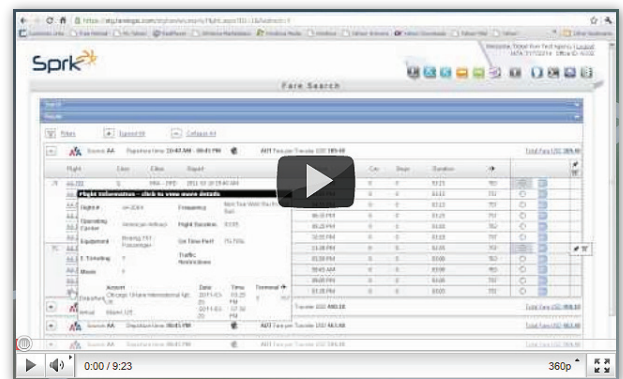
Sprk

Fare Search

Search

Results

Filters Expand All Collapse All

Source: AA Departure time: 10:47 AM - 08:45 PM ADT Fare per Traveler USD 189.00 Total Fare USD 389.00

Flight Class Cities Depart Arrive Cxn Stops Duration

Flight Information - click to view more details

Flight #: Frequency: Flight Duration: On Time Perf: Traffic Restrictions:

Operating Carrier: American Airlines

Equipment: Boeing 737 Passenger

Meals:

Airport Date Time Terminal

Departure: Chicago O'Hare International Apt

Arrival: Miami Intl

Source: AA Departure time: 08:45 PM

Total Fare USD 389.00

0:00 / 9:23

360p